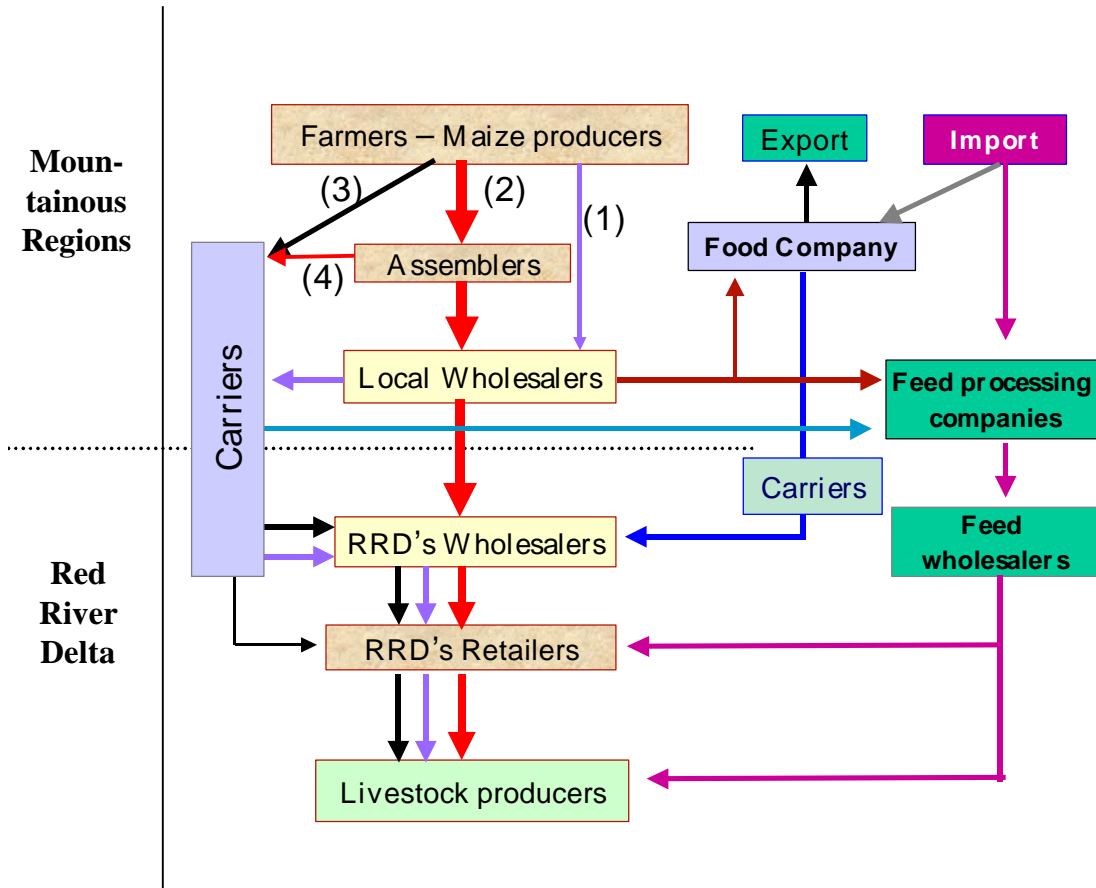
Mountainous Regions

Red River Delta

Farmers – Maize producers

(3)

(2)

(1)

Assemblers

(4)

Carriers

Local Wholesalers

Export

Import

Food Company

Feed processing companies

Carriers

RRD's Wholesalers

Feed wholesalers

RRD's Retailers

Livestock producers